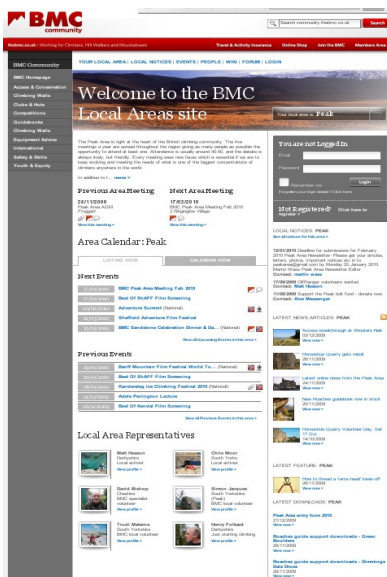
BMC community

Search community.thebmc.co.uk

thebmc.co.uk • Working for Climbers, Hill Walkers and Mountaineers

Travel & Activity Insurance | Online Shop | Join the BMC | Members Area

BMC Community

BMC Homepage
Access & Conservation
Climbing Walls
Clubs & Huts
Competitions
Guidebooks
Climbing Walls
Equipment Advice
International
Safety & Skills
Youth & Equity

YOUR LOCAL AREA | LOCAL NOTICES | EVENTS | PEOPLE | WIKI | FORUM | LOGIN

Welcome to the BMC Local Areas site

Your local area is Peak

The Peak Area is right at the heart of the British climbing community. The five meetings a year are spread throughout the region giving as many people as possible the opportunity to attend at least one. Attendance is usually around 60-80, and the debate is always lively, but friendly. Every meeting sees new faces which is essential if we are to keep evolving and meeting the needs of what is one of the biggest concentrations of climbers anywhere in the world.

In addition to t... more >

Previous Area Meeting
28/11/2009
Peak Area AGM
Froggatt
View this meeting >

Next Area Meeting
17/02/2010
BMC Peak Area Meeting Feb 2010
2 Ringinglow Village
View this meeting >

Area Calendar: Peak

LISTING VIEW | CALENDAR VIEW

Next Events

BMC Peak Area Meeting Feb 2010
Best Of BANFF Film Screening
Adventure Summit (National)
Sheffield Adventure Film Festival
BMC Sandstone Celebration Dinner & Da... (National)

View all upcoming Events in this area >

Previous Events

Banff Mountain Film Festival World To... (National)
Best Of BANFF Film Screening
Kendal Ice Climbing Festival 2010 (National)
Adele Pennington Lecture
Best Of Kendal Film Screening

View all Previous Events in this area >

Local Area Representatives

Matt Heason
Derbyshire
Local activist
View profile >

Chris Moor
South Yorks
Local activist
View profile >

David Bishop
Cheshire
BMC specialist
View profile >

Simon Jaques
South Yorkshire (Peak)
BMC local volunteer
View profile >

Trudi Makama
Derbyshire
BMC local volunteer
View profile >

Henry Folkard
Derbyshire
Just starting climbing
View profile >

You are not logged in
Email
Password
Remember me
Login
Forgotten your login details? Click here

Not Registered? Click here to register >

LOCAL NOTICES: PEAK
See all notices for this area >

12/01/2010 Deadline for submissions for February 2010 Peak Area Newsletter. Please get your articles, letters, photos, important notices etc in to peakarea@gmail.com by Monday 25 January 2010. Martin Kane Peak Area Newsletter Editor
Contact: martin kane

17/08/2009 Cliffhanger volunteers wanted
Contact: Matt Heason

11/08/2009 Support the Peak bolt fund - donate now
Contact: Ann Messenger

LATEST NEWS ARTICLES: PEAK

Access breakthrough at Stoney Middleton
View more >

Horseshoe Quarry gets rebolt
View more >

Latest online news from the Peak Area
View more >

New Roaches guidebook now in stock
View more >

Horseshoe Quarry Volunteer day
View more >

LATEST FEATURE: PEAK

How to thread a 'tarzo head' lower-off
View more >

LATEST DOWNLOAD: PEAK

Peak Area entry form 2010
View more >

Roaches guide support downloads - Green Stranded
View more >

Roaches guide support downloads - Glaring Date Grove
View more >